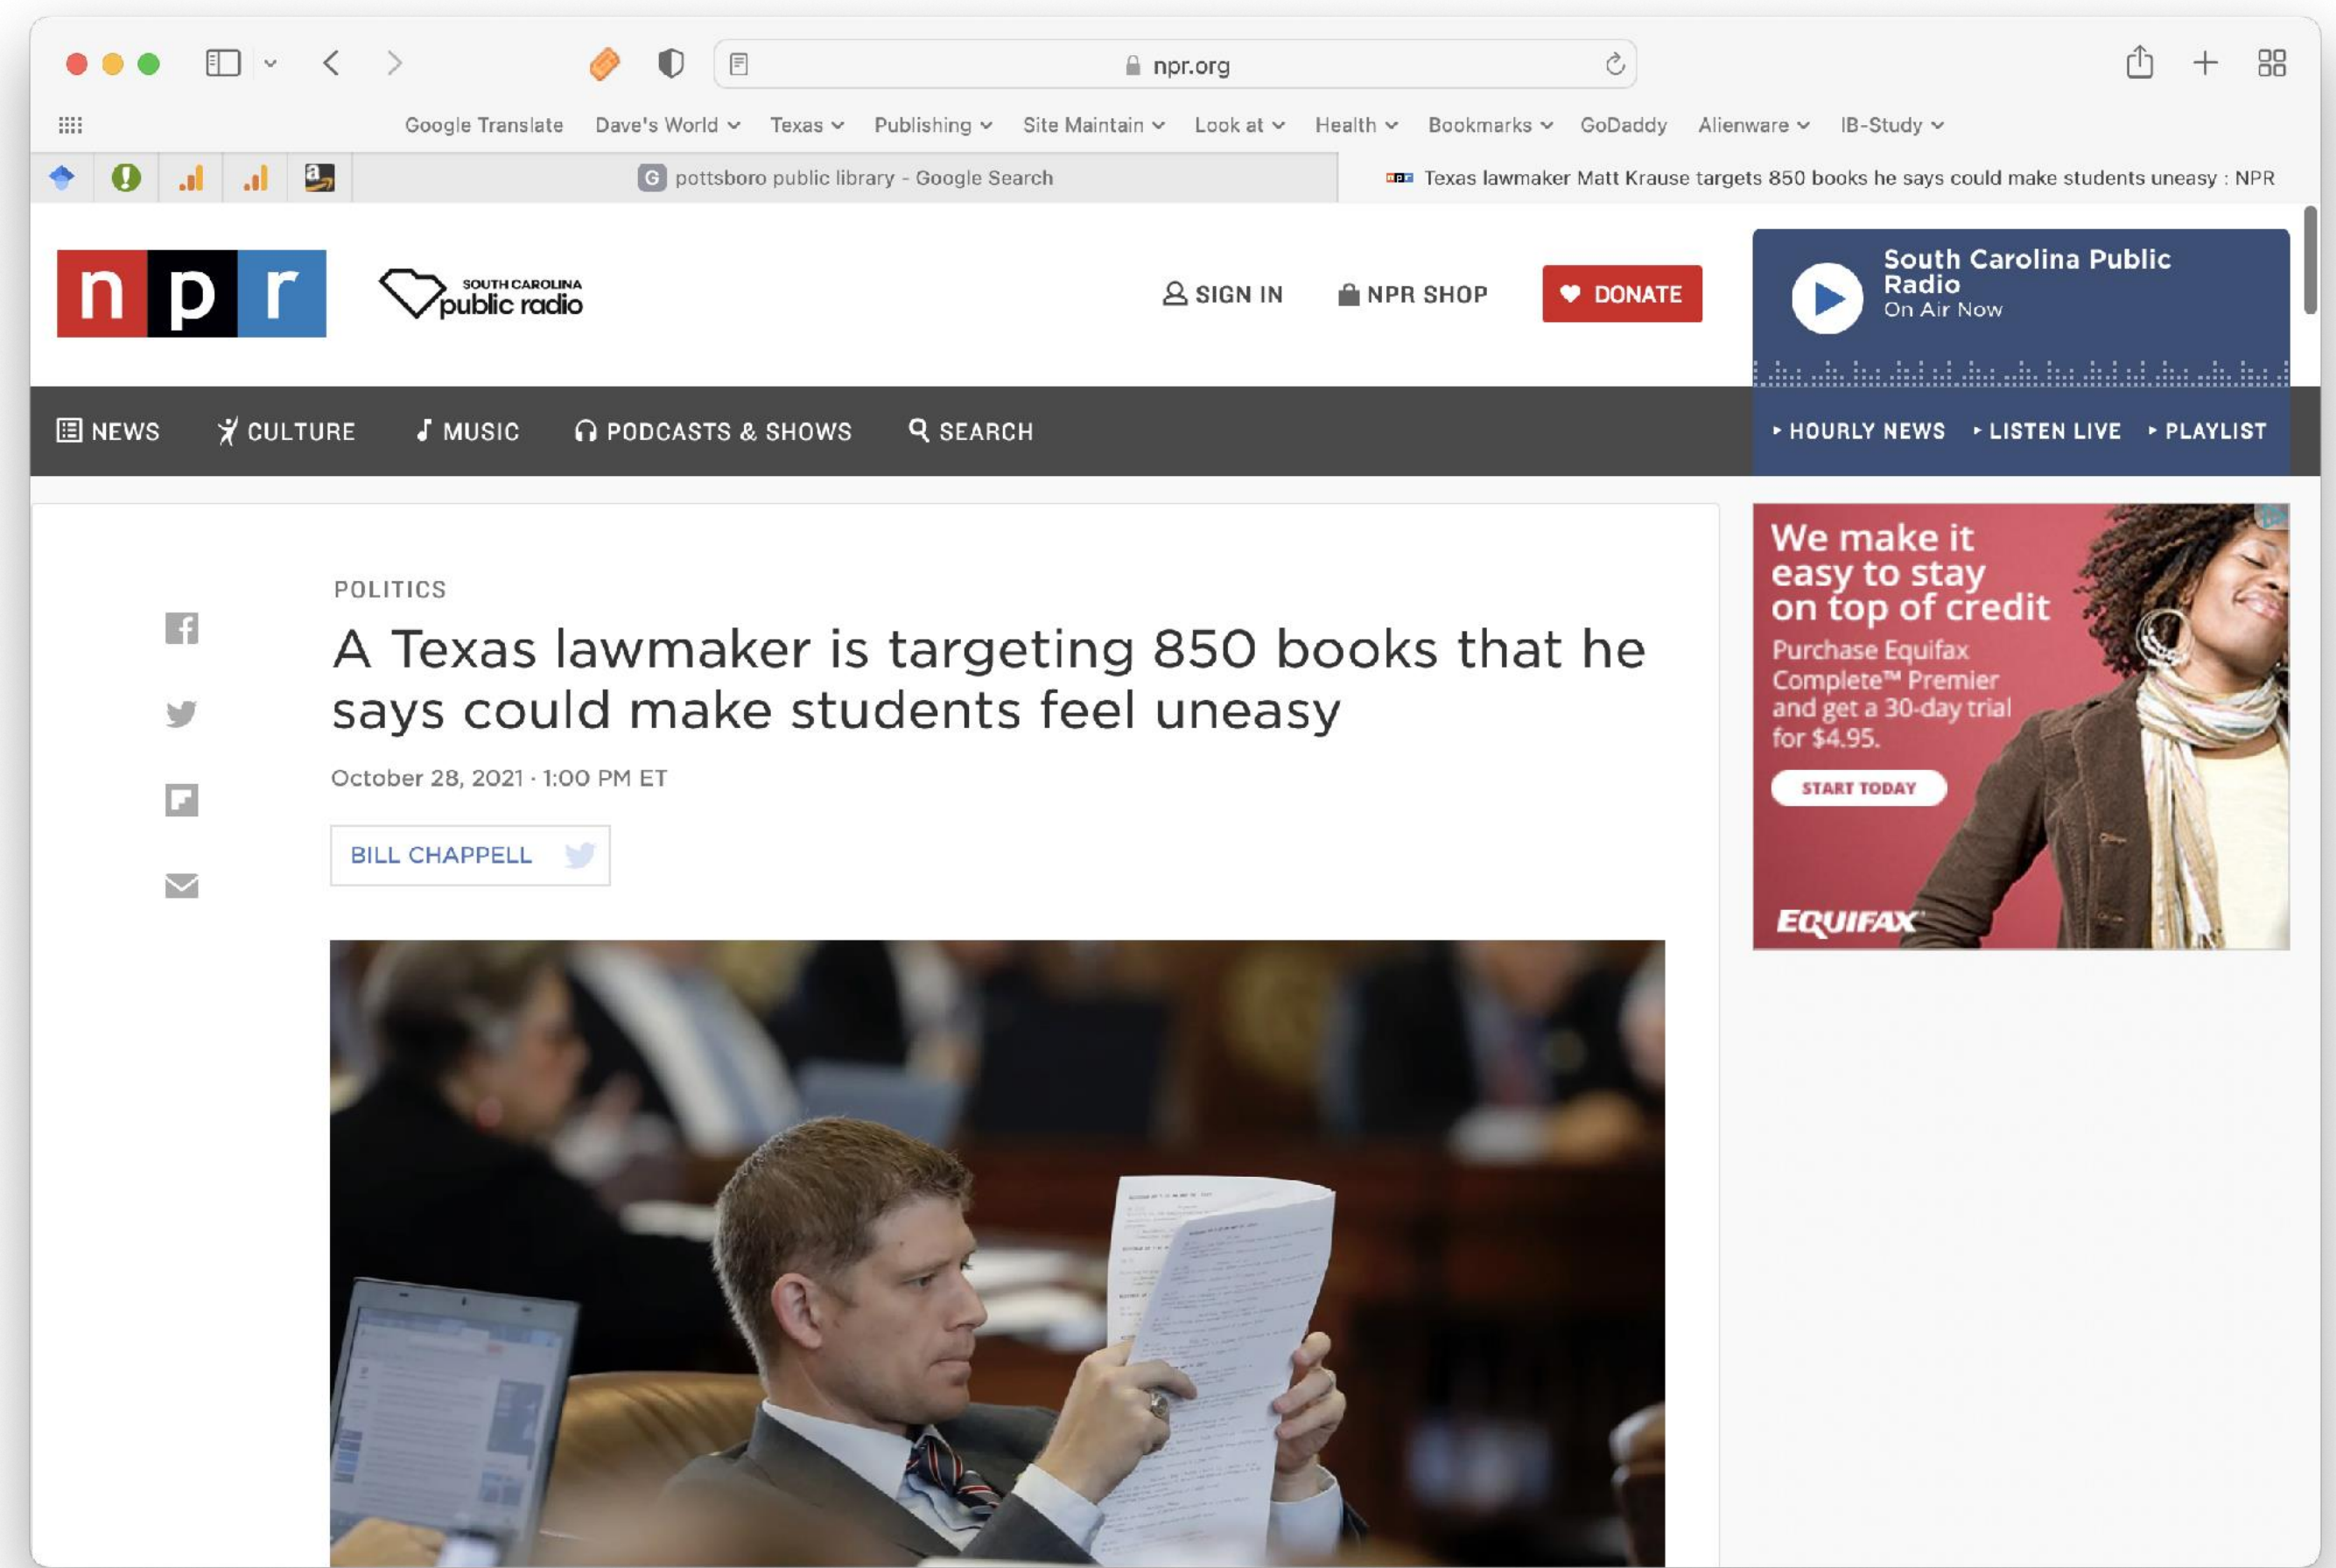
npr.org

Google Translate Dave's World Texas Publishing Site Maintain Look at Health Bookmarks GoDaddy Alienware IB-Study

pottsboro public library - Google Search

Texas lawmaker Matt Krause targets 850 books he says could make students uneasy : NPR

npr

SOUTH CAROLINA public radio

SIGN IN NPR SHOP DONATE

South Carolina Public Radio
On Air Now

NEWS CULTURE MUSIC PODCASTS & SHOWS SEARCH

HOURLY NEWS LISTEN LIVE PLAYLIST

POLITICS

A Texas lawmaker is targeting 850 books that he says could make students feel uneasy

October 28, 2021 · 1:00 PM ET

BILL CHAPPELL

We make it easy to stay on top of credit

Purchase Equifax Complete™ Premier and get a 30-day trial for $4.95.

START TODAY

EQUIFAX